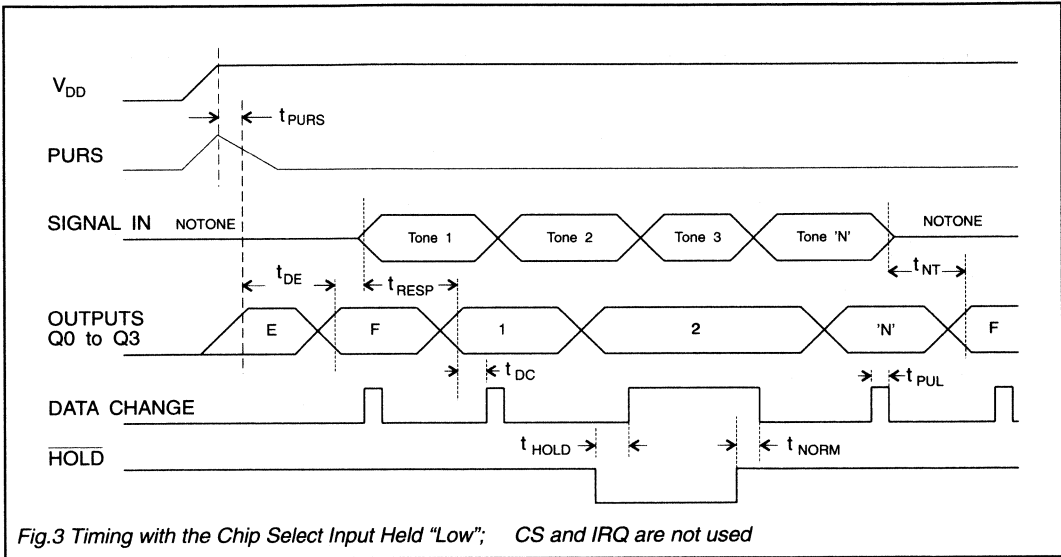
$V_{DD}$

$t_{PURS}$

PURS

SIGNAL IN NOTONE

Tone 1 Tone 2 Tone 3 Tone 'N'

NOTONE

$t_{DE}$ $t_{RESP}$ $t_{NT}$

OUTPUTS Q0 to Q3

E F 1 2 'N' F

$t_{DC}$ $t_{PUL}$

DATA CHANGE

$t_{HOLD}$ $t_{NORM}$

$\overline{HOLD}$

Fig.3 Timing with the Chip Select Input Held "Low"; CS and IRQ are not used